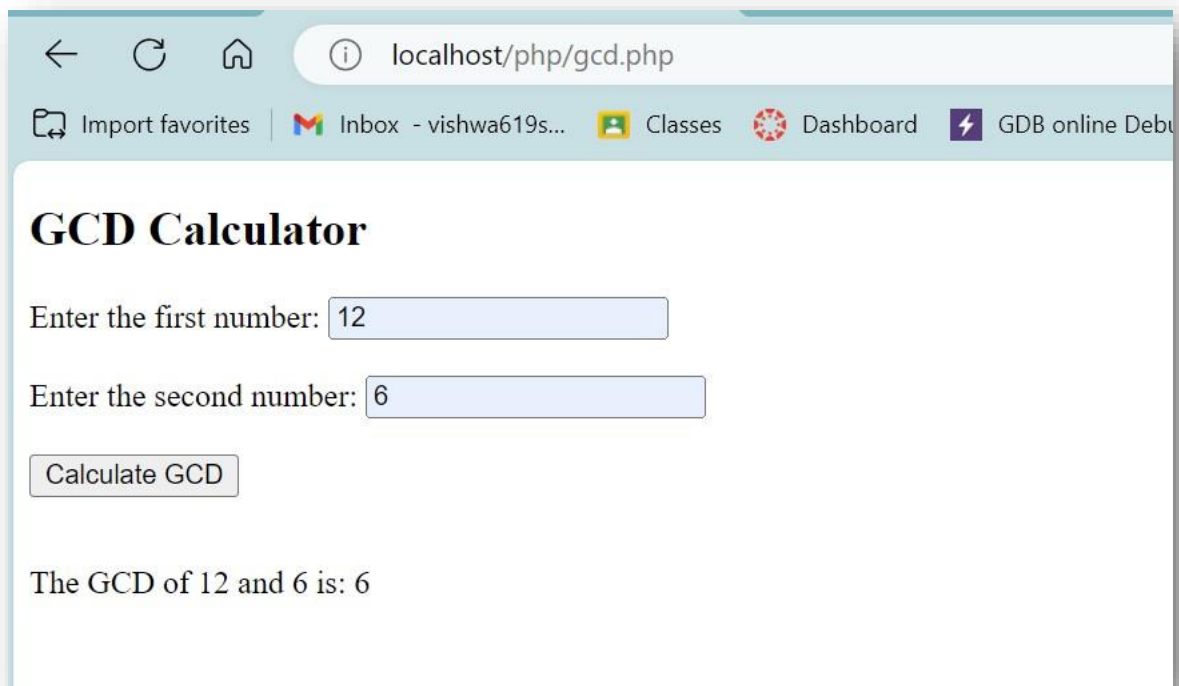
localhost/php/gcd.php

Import favorites | Inbox - vishwa619s... Classes Dashboard GDB online Debu

GCD Calculator

Enter the first number: 12

Enter the second number: 6

Calculate GCD

The GCD of 12 and 6 is: 6